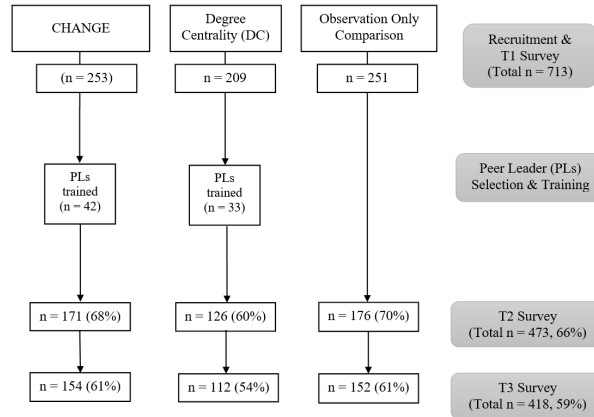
CHANGE

Degree Centrality (DC)

Observation Only Comparison

Recruitment & T1 Survey (Total n = 713)

(n = 253)

n = 209

n = 251

PLs trained (n = 42)

PLs trained (n = 33)

Peer Leader (PLs) Selection & Training

n = 171 (68%)

n = 126 (60%)

n = 176 (70%)

T2 Survey (Total n = 473, 66%)

n = 154 (61%)

n = 112 (54%)

n = 152 (61%)

T3 Survey (Total n = 418, 59%)